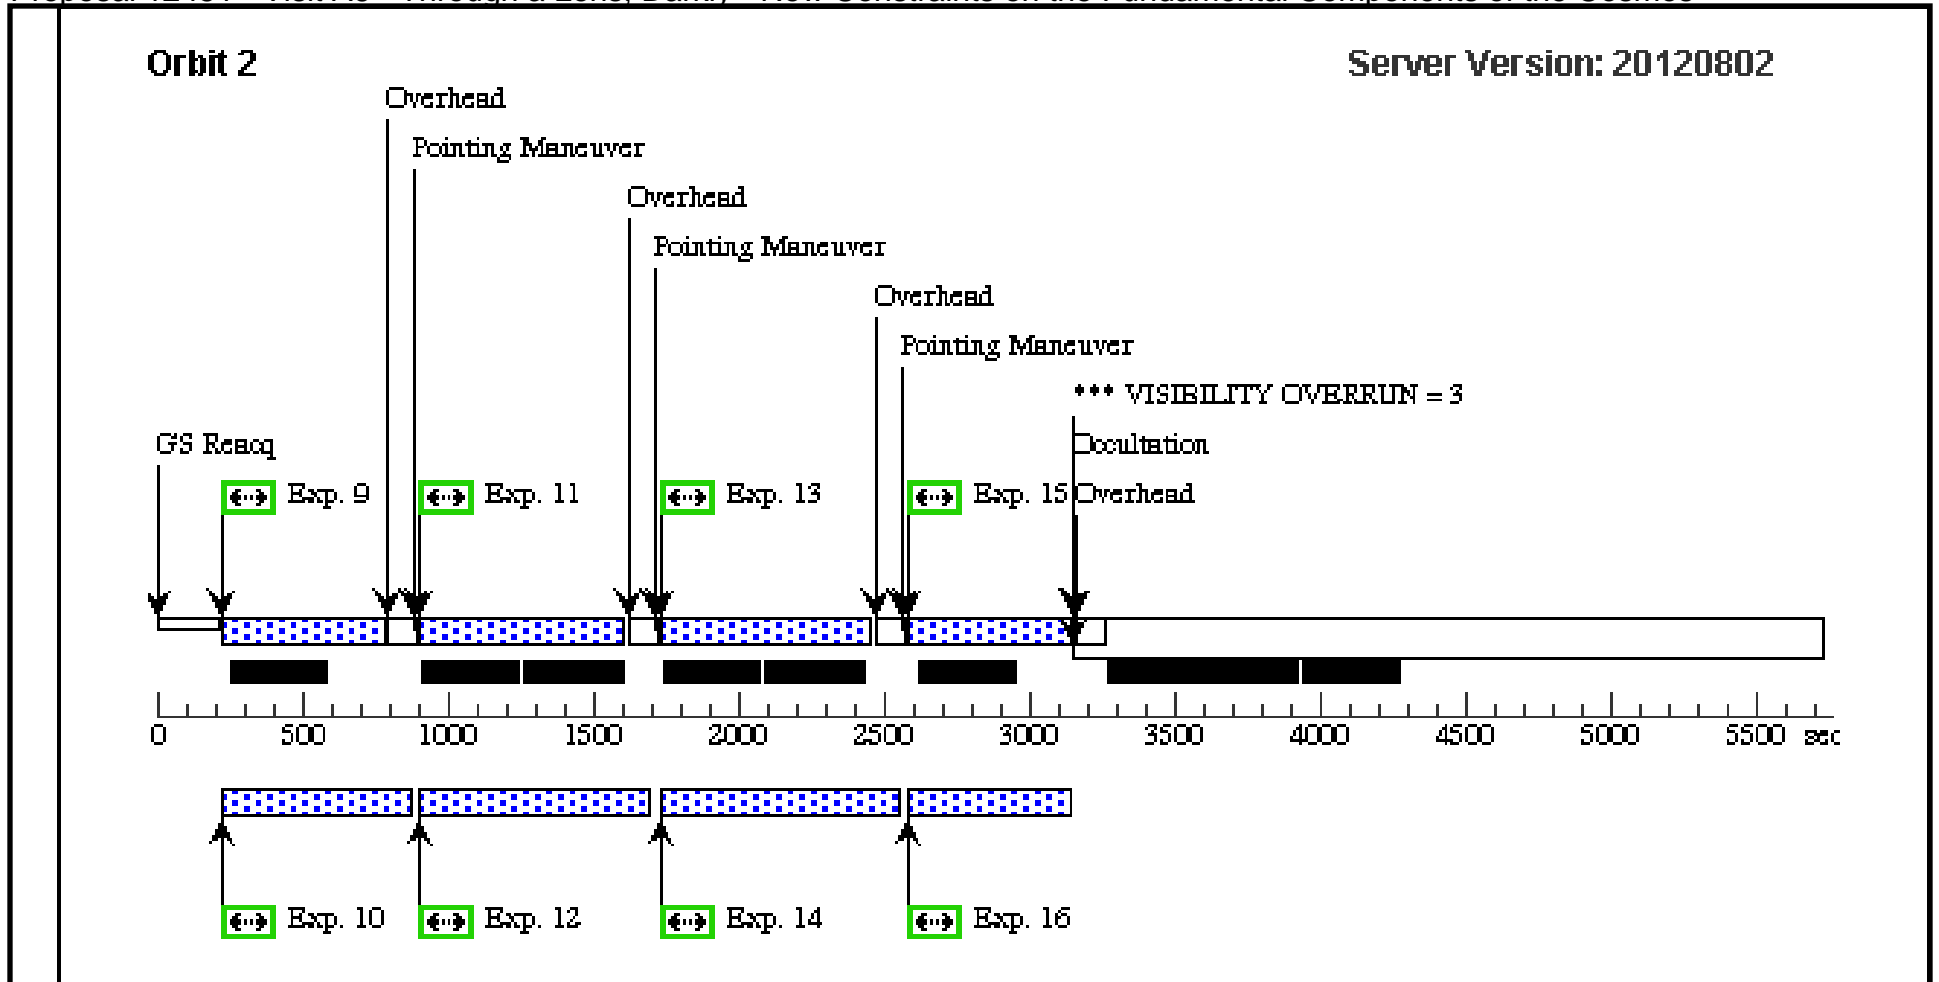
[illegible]

Orbit 2

Server Version: 20120802

Overhead

Pointing Maneuver

Overhead

Pointing Maneuver

Overhead

Pointing Maneuver

*** VISIBILITY OVERRUN = 3

Occultation

GS Reacq

Exp. 9

Exp. 11

Exp. 13

Exp. 15

Overhead

0 500 1000 1500 2000 2500 3000 3500 4000 4500 5000 5500 sec

Exp. 10

Exp. 12

Exp. 14

Exp. 16